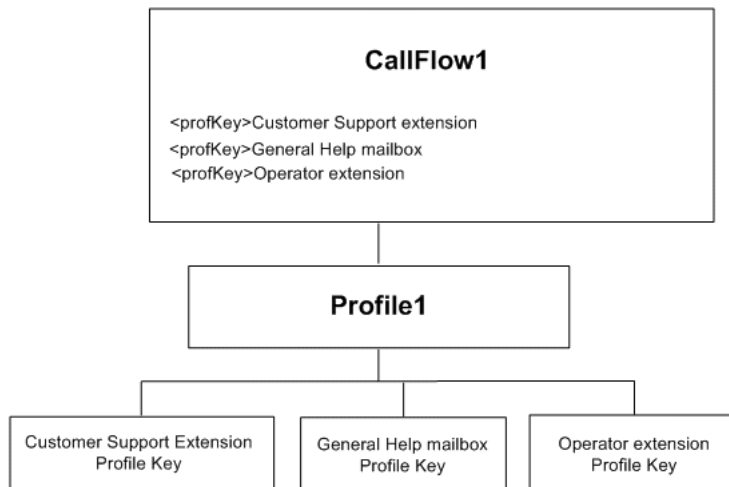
CallFlow1

<profKey>Customer Support extension
<profKey>General Help mailbox
<profKey>Operator extension

Profile1

Customer Support Extension Profile Key

General Help mailbox Profile Key

Operator extension Profile Key